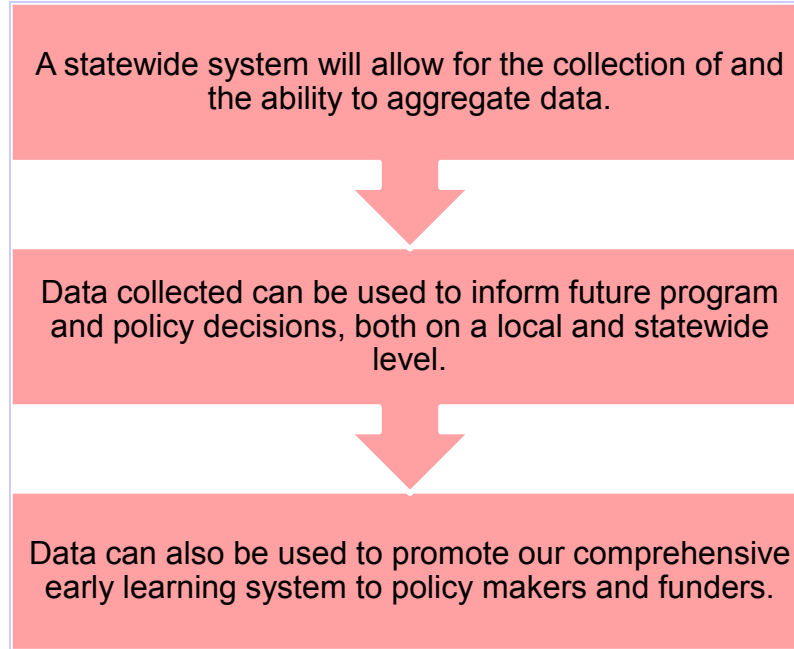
A statewide system will allow for the collection of and the ability to aggregate data.

Data collected can be used to inform future program and policy decisions, both on a local and statewide level.

Data can also be used to promote our comprehensive early learning system to policy makers and funders.